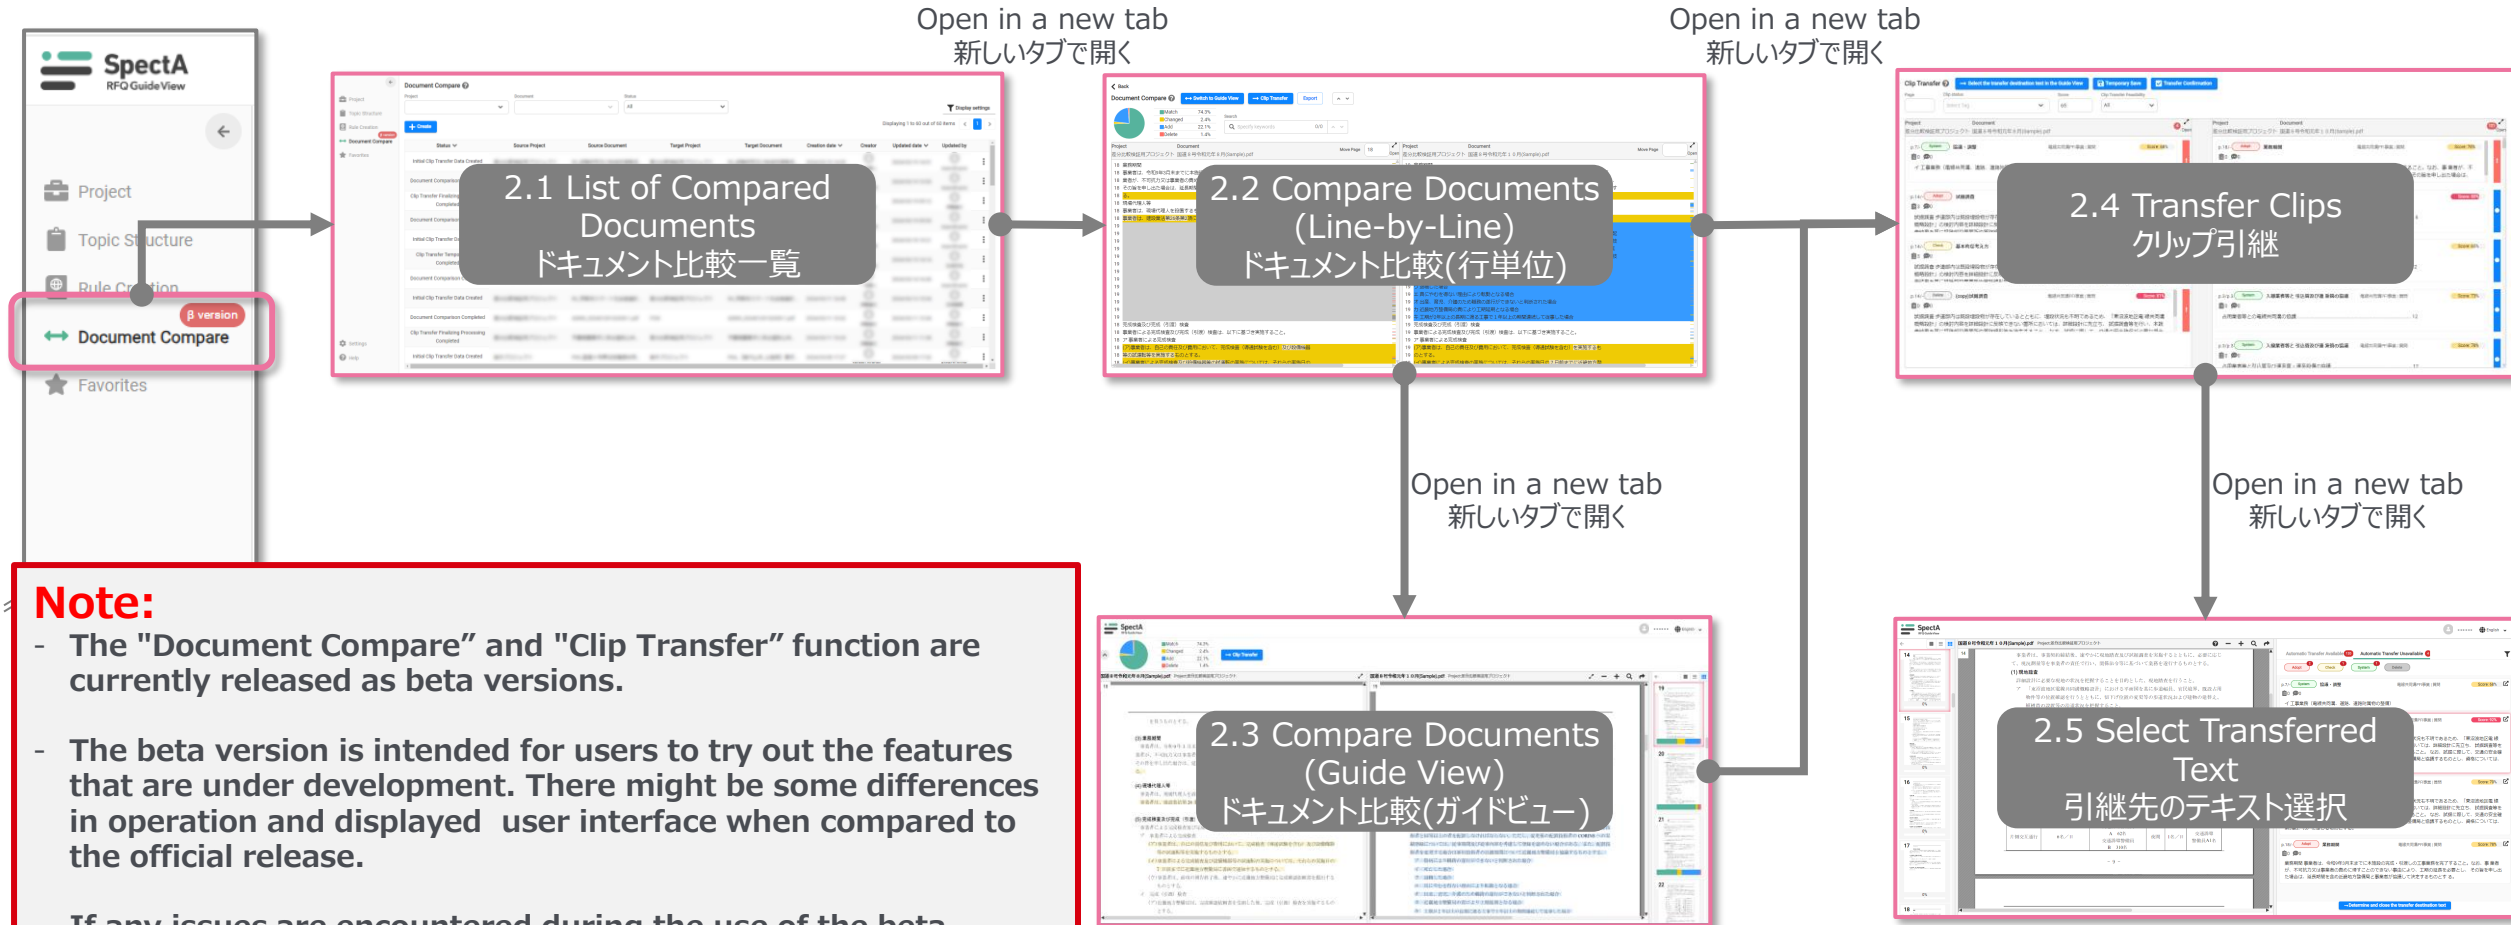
SpectA
RFQ Guide View

Project
Topic Structure
Rule Creation
β version
Document Compare
Favorites

Open in a new tab
新しいタブで開く

Open in a new tab
新しいタブで開く

2.1 List of Compared Documents
ドキュメント比較一覧

2.2 Compare Documents (Line-by-Line)
ドキュメント比較(行単位)

2.4 Transfer Clips
クリップ引継

Open in a new tab
新しいタブで開く

Open in a new tab
新しいタブで開く

2.3 Compare Documents (Guide View)
ドキュメント比較(ガイドビュー)

2.5 Select Transferred Text
引継先のテキスト選択

Note:
- The "Document Compare" and "Clip Transfer" function are currently released as beta versions.

- The beta version is intended for users to try out the features that are under development. There might be some differences in operation and displayed user interface when compared to the official release.

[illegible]